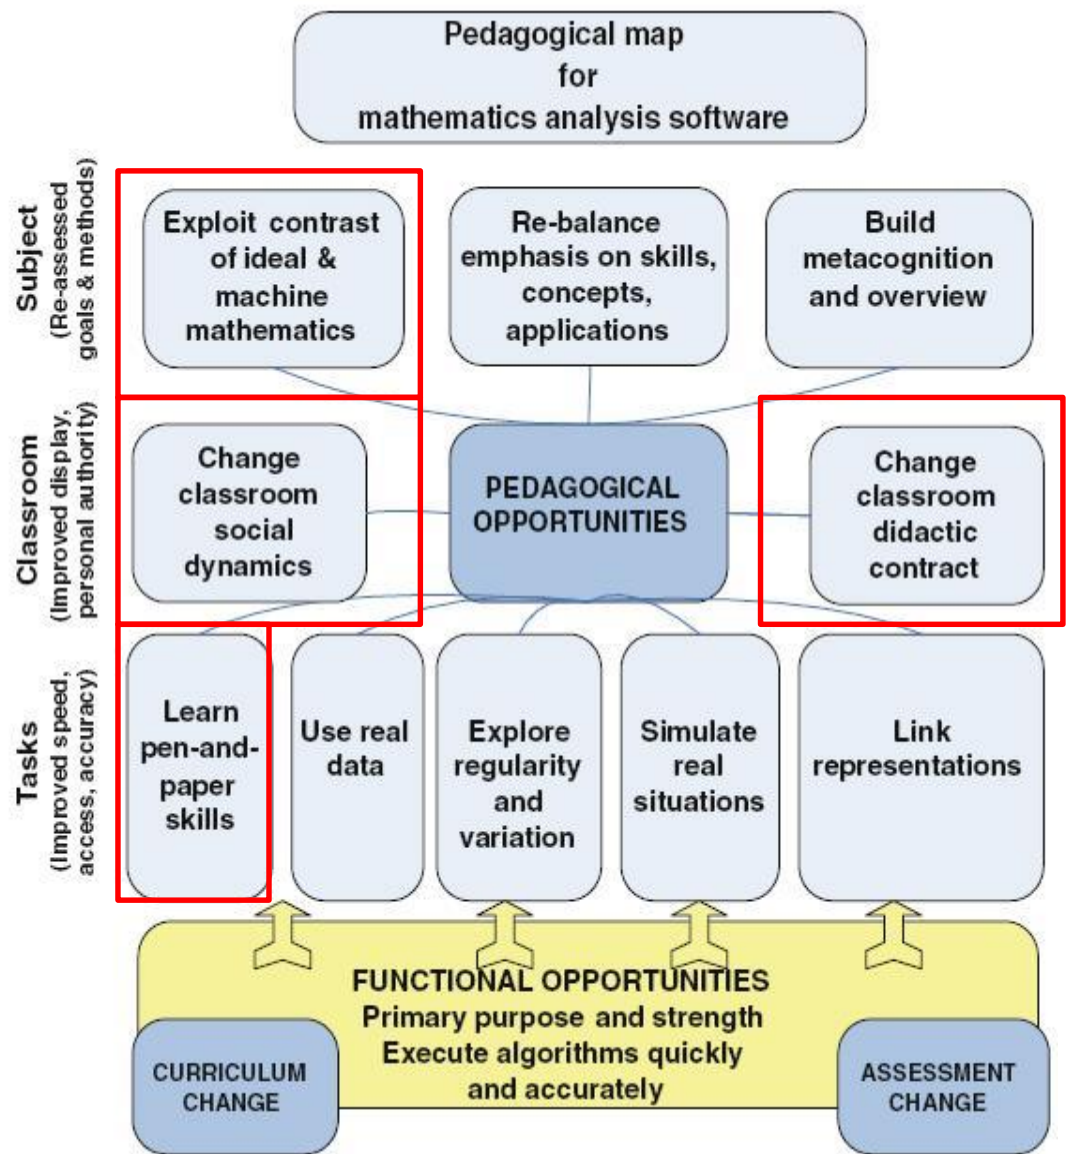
Pedagogical map for mathematics analysis software

Subject (Re-assessed goals & methods)

Exploit contrast of ideal & machine mathematics

Re-balance emphasis on skills, concepts, applications

Build metacognition and overview

Classroom (Improved display, personal authority)

Change classroom social dynamics

PEDAGOGICAL OPPORTUNITIES

Change classroom didactic contract

Tasks (Improved speed, access, accuracy)

Learn pen-and-paper skills

Use real data

Explore regularity and variation

Simulate real situations

Link representations

FUNCTIONAL OPPORTUNITIES
Primary purpose and strength
Execute algorithms quickly and accurately

CURRICULUM CHANGE

ASSESSMENT CHANGE